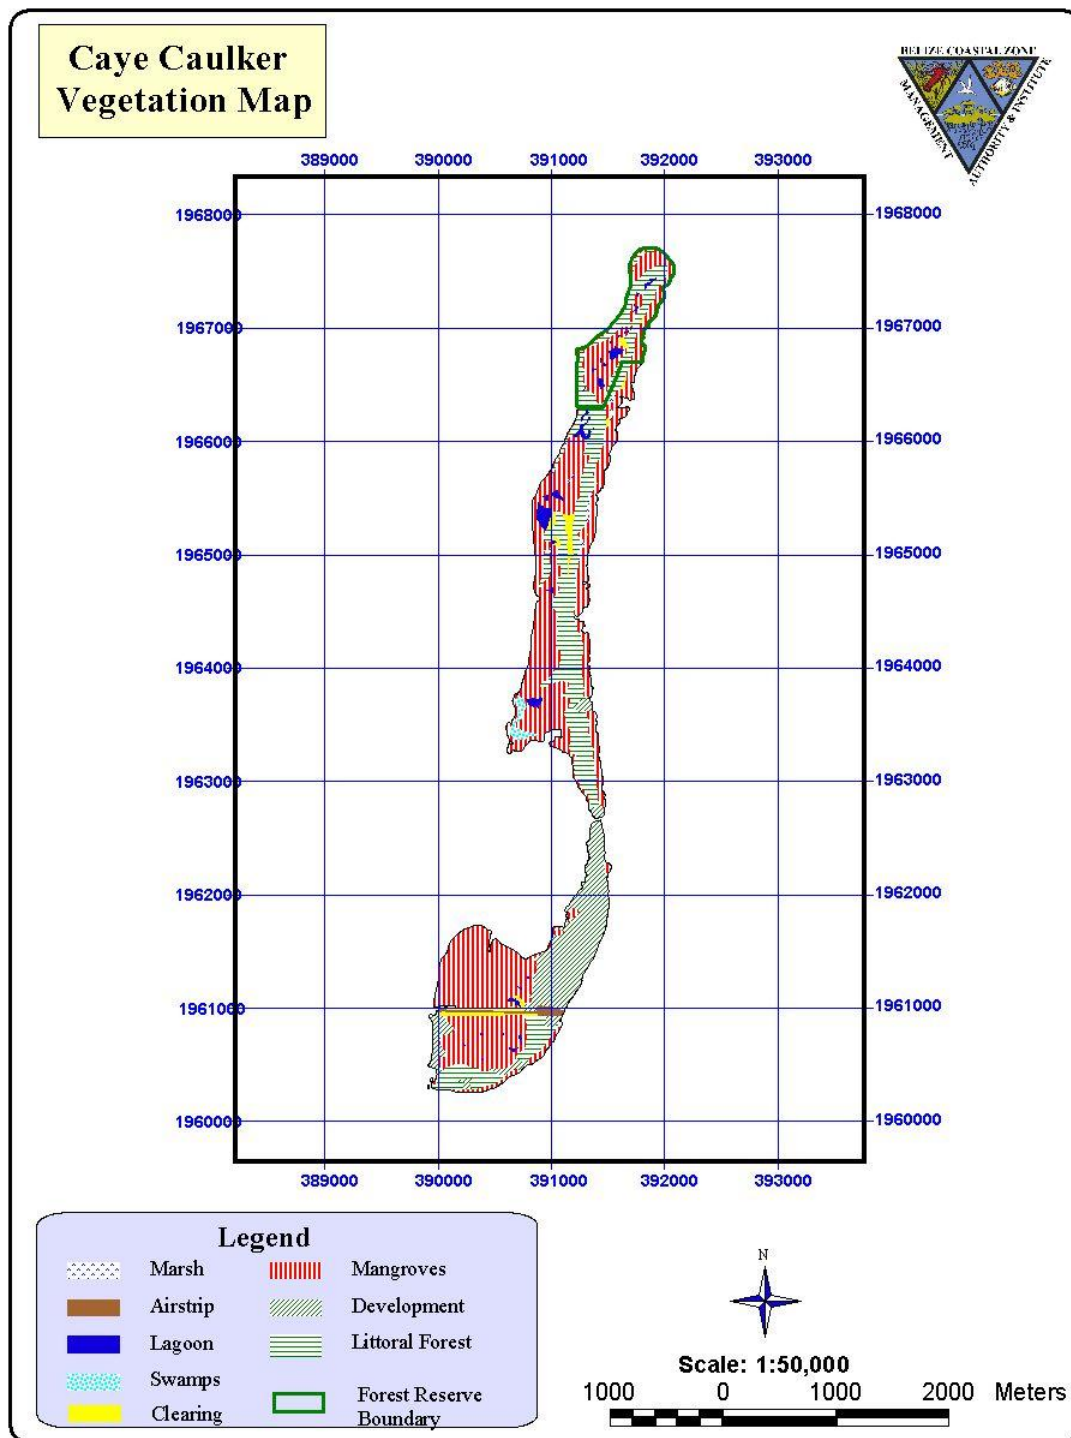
Caye Caulker Vegetation Map

BELIZE COASTAL ZONE MANAGEMENT AUTHORITY & INSTITUTE

389000 390000 391000 392000 393000

1968000 1967000 1966000 1965000 1964000 1963000 1962000 1961000 1960000

1968000 1967000 1966000 1965000 1964000 1963000 1962000 1961000 1960000

389000 390000 391000 392000 393000

Legend
Marsh
Airstrip
Lagoon
Swamps
Clearing
Mangroves
Development
Littoral Forest
Forest Reserve Boundary

N

Scale: 1:50,000
1000 0 1000 2000 Meters